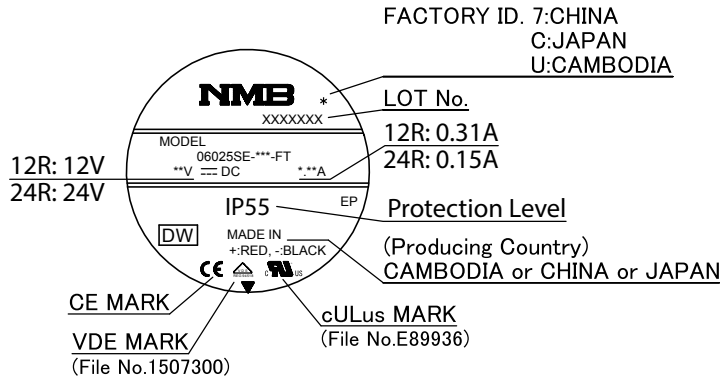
FACTORY ID. 7:CHINA
C:JAPAN
U:CAMBODIA

NMB

*

LOT No.

XXXXXXX

MODEL

06025SE-***-FT

**V ⎓ DC

*.**A

12R: 0.31A
24R: 0.15A

12R: 12V
24R: 24V

IP55

EP

Protection Level

DW

MADE IN

+:RED, -:BLACK

(Producing Country)
CAMBODIA or CHINA or JAPAN

CE

c UL us

CE MARK

cULus MARK
(File No.E89936)

VDE MARK
(File No.1507300)